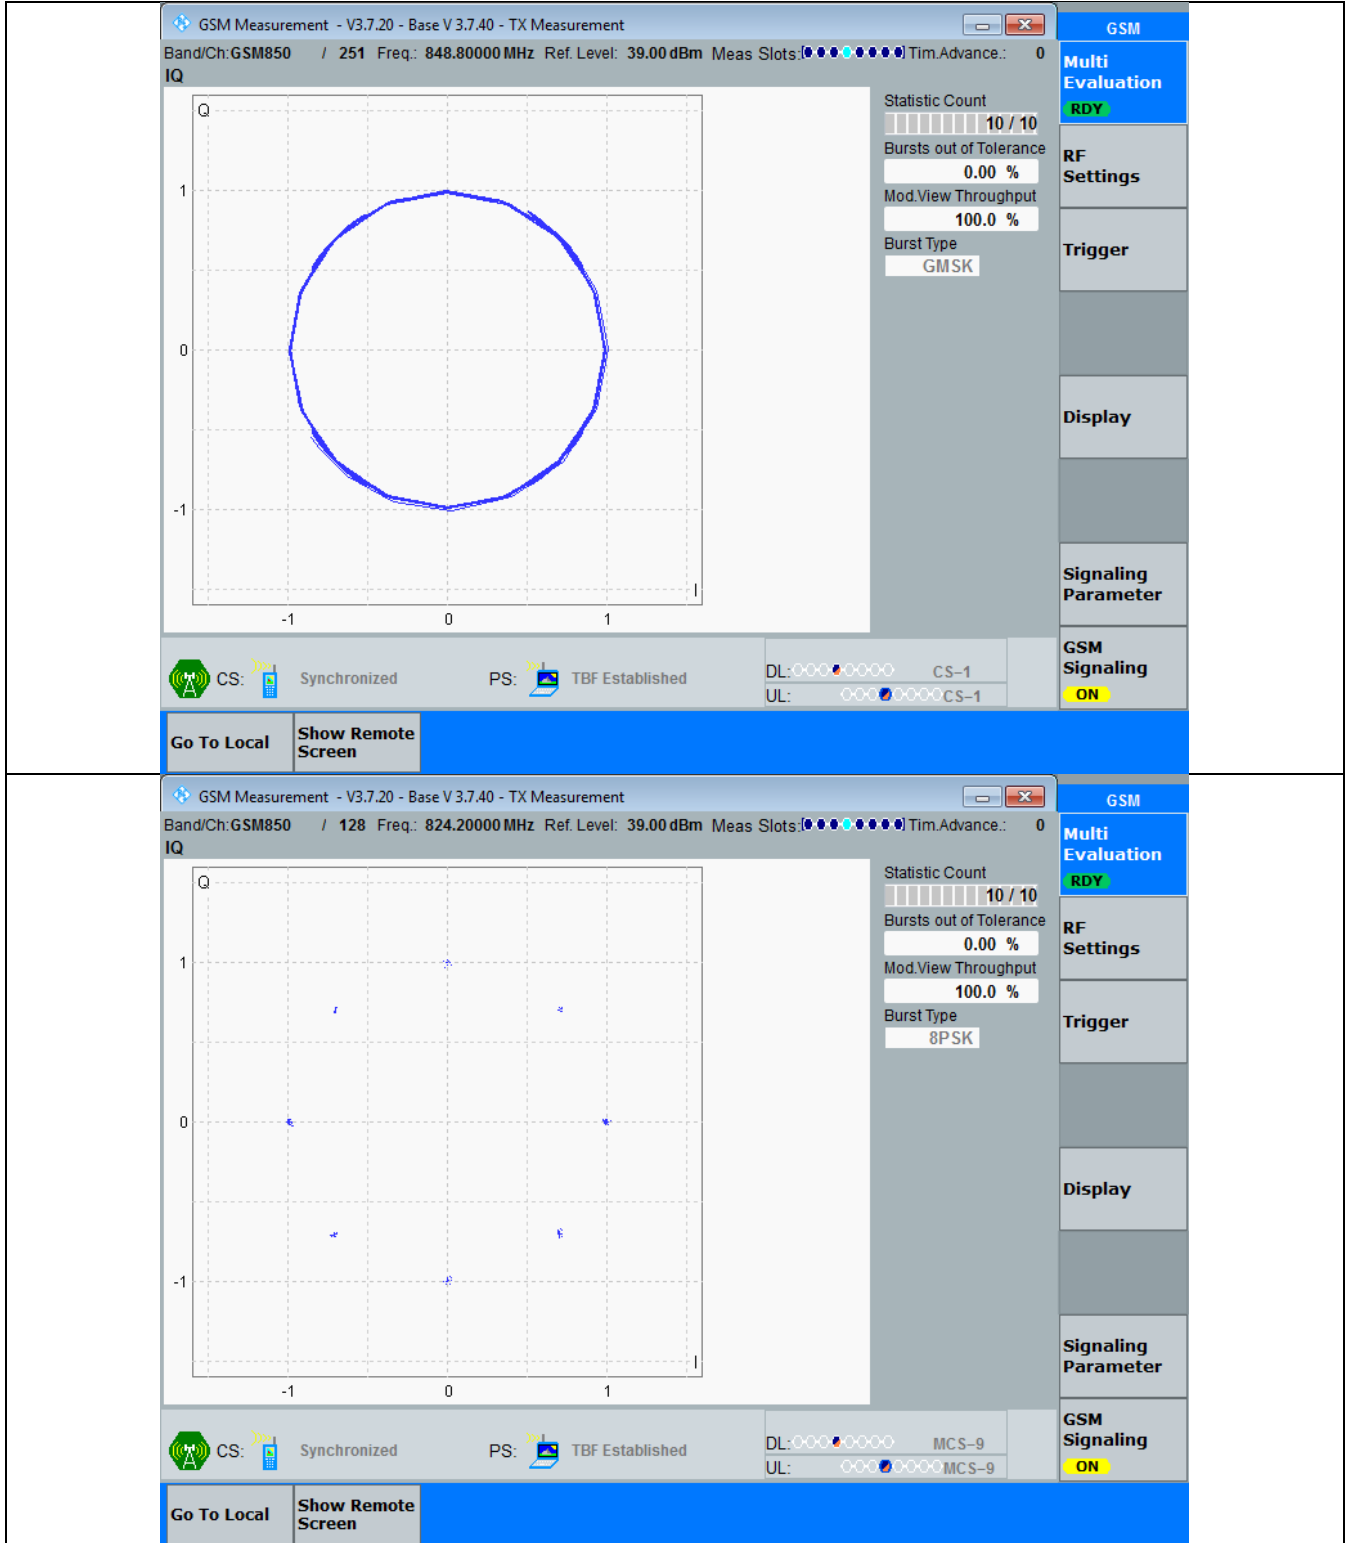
GSM Measurement - V3.7.20 - Base V 3.7.40 - TX Measurement

Band/Ch: GSM850 / 251 Freq.: 848.80000 MHz Ref. Level: 39.00 dBm Meas Slots: Tim.Advance.: 0

IQ

Q

1

0

-1

-1 0 1

I

Statistic Count
10 / 10
Bursts out of Tolerance
0.00 %
Mod.View Throughput
100.0 %
Burst Type
GMSK

GSM

Multi Evaluation
RDY

RF Settings

Trigger

Display

Signaling Parameter

GSM Signaling
ON

CS: Synchronized PS: TBF Established

DL: CS–1
UL: CS–1

Go To Local

Show Remote Screen

GSM Measurement - V3.7.20 - Base V 3.7.40 - TX Measurement

Band/Ch: GSM850 / 128 Freq.: 824.20000 MHz Ref. Level: 39.00 dBm Meas Slots: Tim.Advance.: 0

IQ

Q

1

0

-1

-1 0 1

I

Statistic Count
10 / 10
Bursts out of Tolerance
0.00 %
Mod.View Throughput
100.0 %
Burst Type
8PSK

GSM

Multi Evaluation
RDY

RF Settings

Trigger

Display

Signaling Parameter

GSM Signaling
ON

CS: Synchronized PS: TBF Established

DL: MCS–9
UL: MCS–9

Go To Local

Show Remote Screen